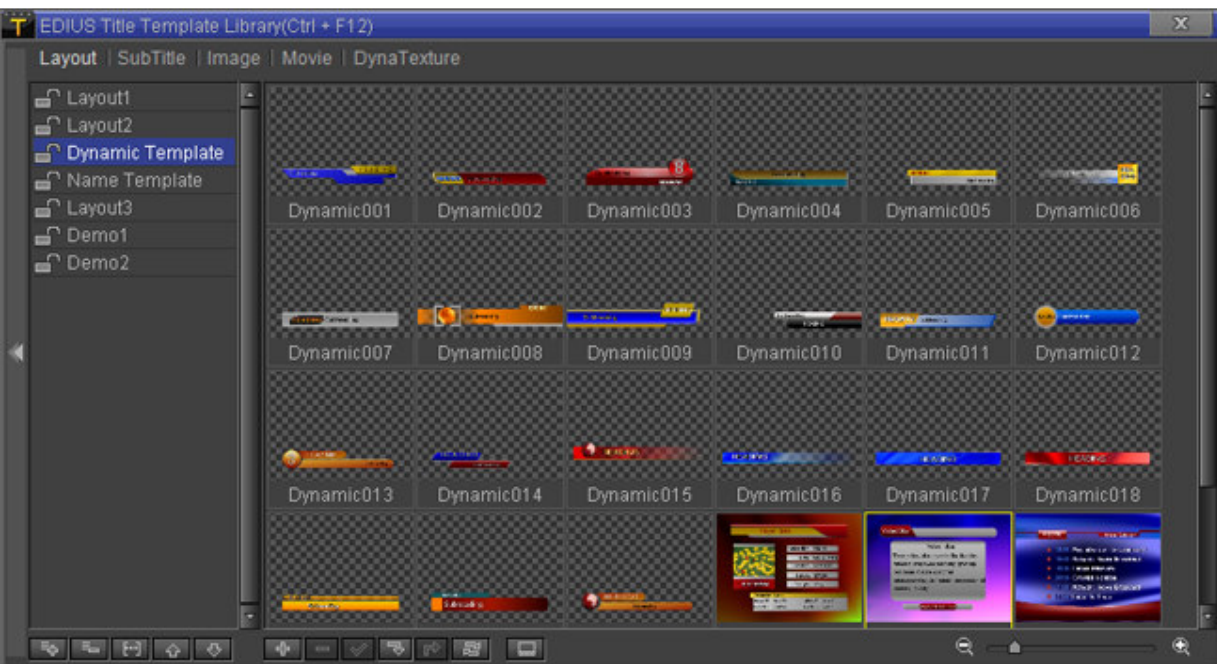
EDIUS Title Template Library(Ctrl + F12)

Layout | SubTitle | Image | Movie | DynaTexture

Layout1
Layout2
Dynamic Template
Name Template
Layout3
Demo1
Demo2

Dynamic001 Dynamic002 Dynamic003 Dynamic004 Dynamic005 Dynamic006
Dynamic007 Dynamic008 Dynamic009 Dynamic010 Dynamic011 Dynamic012
Dynamic013 Dynamic014 Dynamic015 Dynamic016 Dynamic017 Dynamic018